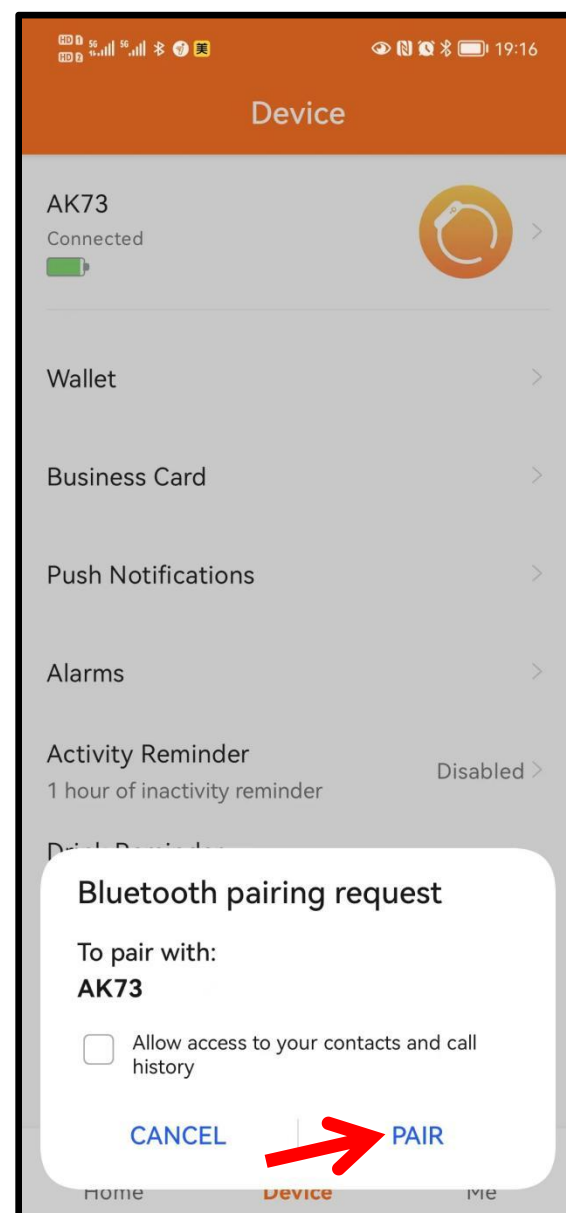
HD 5G 5G 美
19:16

Device

AK73
Connected

Wallet

Business Card

Push Notifications

Alarms

Activity Reminder
1 hour of inactivity reminder
Disabled

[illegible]

Bluetooth pairing request

To pair with:
AK73

Allow access to your contacts and call history

CANCEL
PAIR

Home
Device
Me